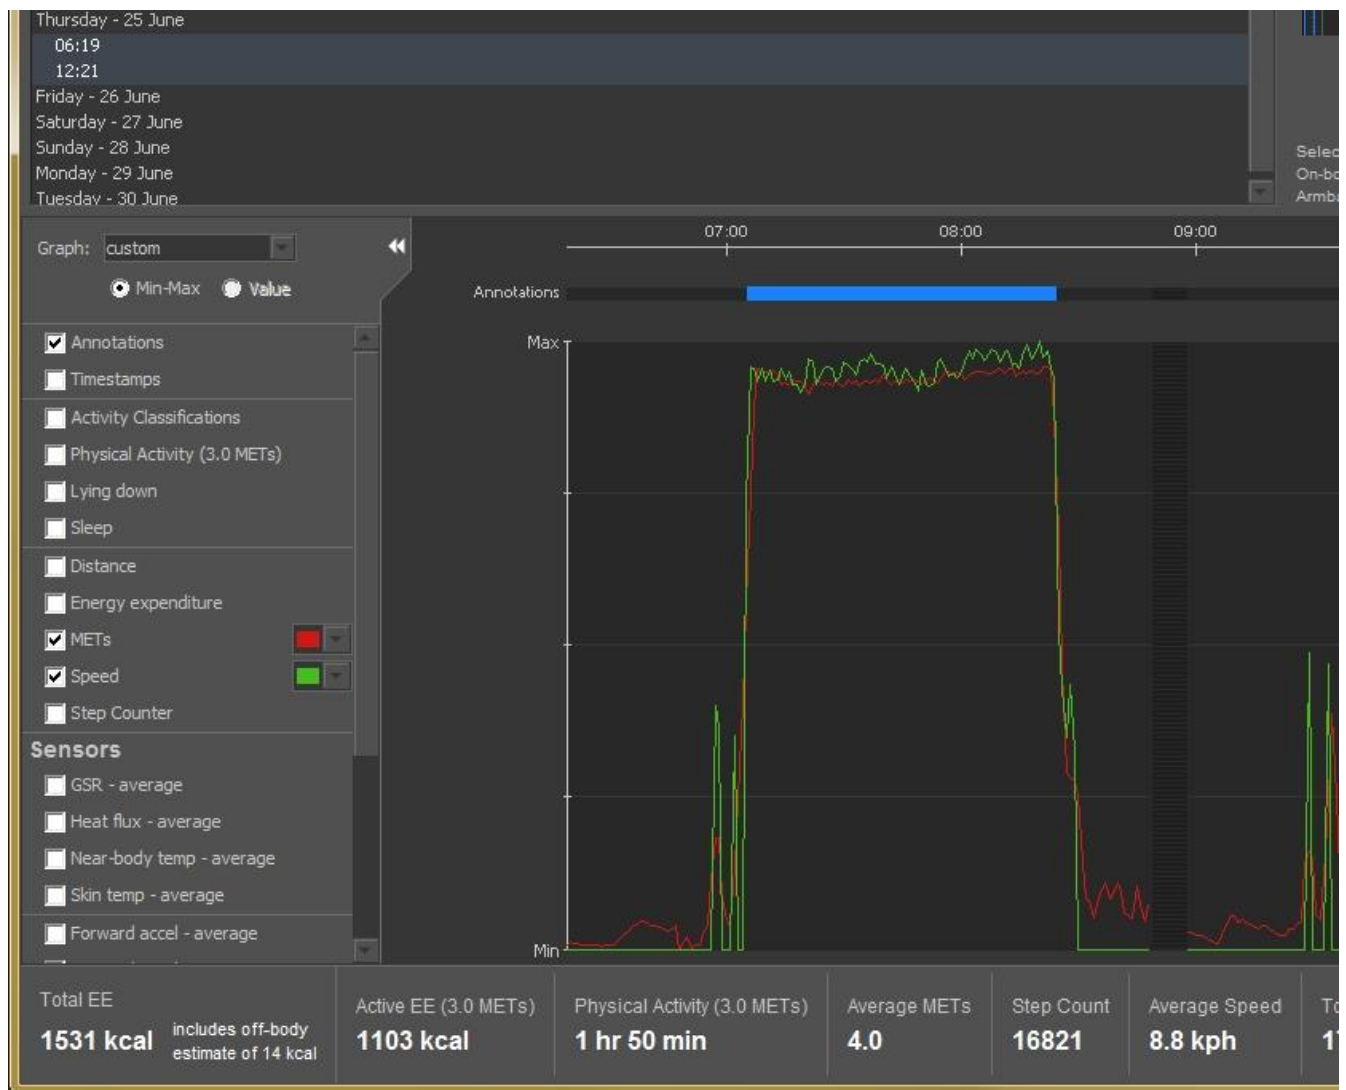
Thursday - 25 June
06:19
12:21
Friday - 26 June
Saturday - 27 June
Sunday - 28 June
Monday - 29 June
Tuesday - 30 June

Selec
On-bo
Armba

Graph: custom

Min-Max Value

Annotations
Timestamps
Activity Classifications
Physical Activity (3.0 METs)
Lying down
Sleep
Distance
Energy expenditure
METs
Speed
Step Counter

Sensors

GSR - average
Heat flux - average
Near-body temp - average
Skin temp - average
Forward accel - average

07:00 08:00 09:00

Annotations

Max

Min

Total EE
1531 kcal includes off-body estimate of 14 kcal

Active EE (3.0 METs)
1103 kcal

Physical Activity (3.0 METs)
1 hr 50 min

Average METs
4.0

Step Count
16821

Average Speed
8.8 kph

To
1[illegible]